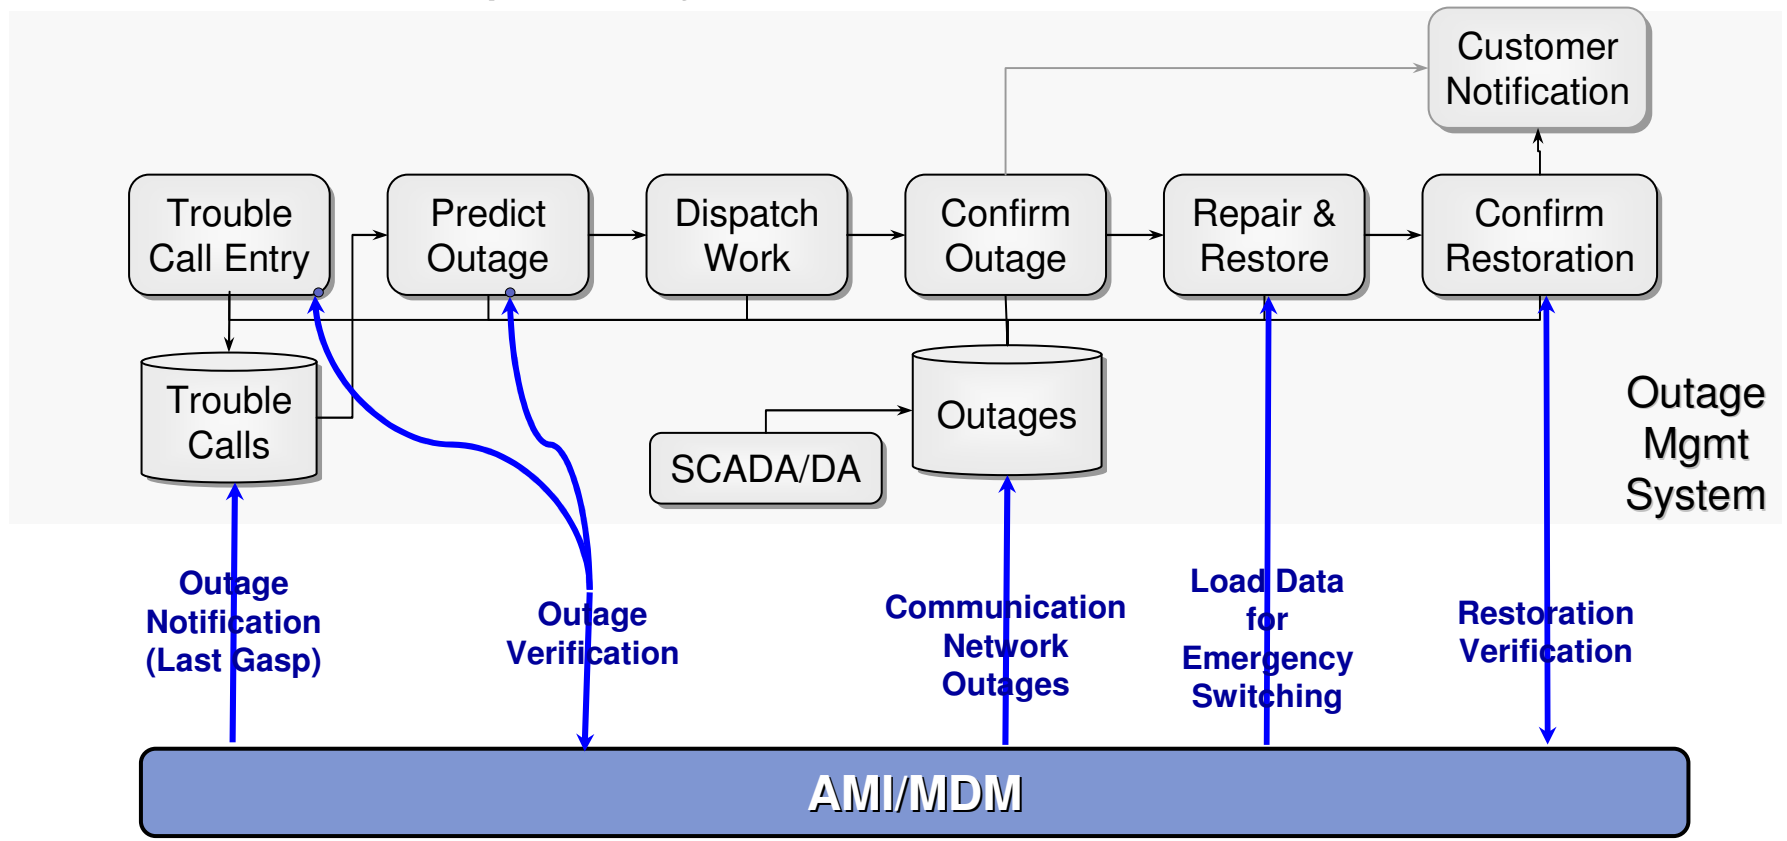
Customer Notification

Trouble Call Entry

Predict Outage

Dispatch Work

Confirm Outage

Repair & Restore

Confirm Restoration

Trouble Calls

Outages

SCADA/DA

Outage Mgmt System

Outage Notification (Last Gasp)

Outage Verification

Communication Network Outages

Load Data for Emergency Switching

Restoration Verification

AMI/MDM